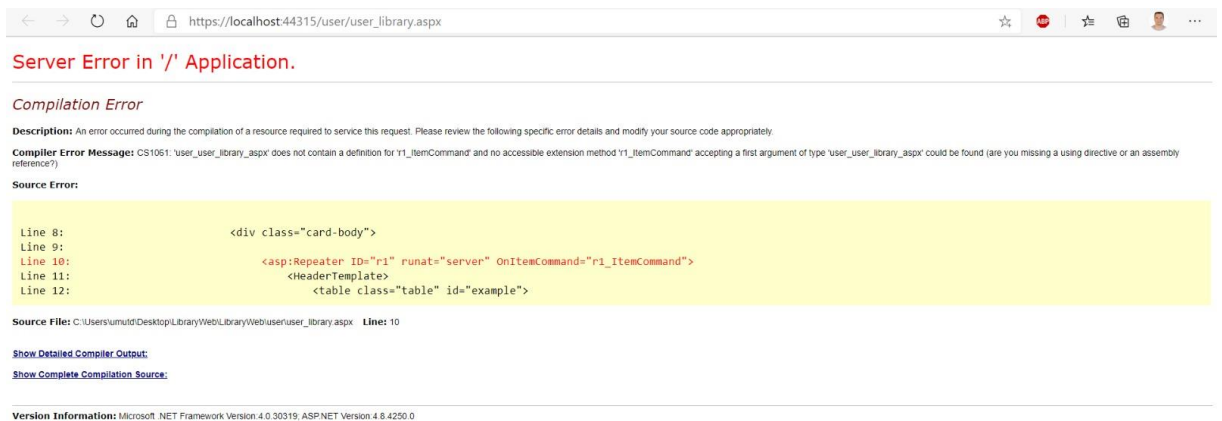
https://localhost:44315/user/user_library.aspx

ABP

Server Error in '/' Application.

Compilation Error

Description: An error occurred during the compilation of a resource required to service this request. Please review the following specific error details and modify your source code appropriately.

Compiler Error Message: CS1061: 'user_user_library_aspx' does not contain a definition for 'r1_ItemCommand' and no accessible extension method 'r1_ItemCommand' accepting a first argument of type 'user_user_library_aspx' could be found (are you missing a using directive or an assembly reference?)

Source Error:

Line 8: <div class="card-body">
Line 9:
Line 10: <asp:Repeater ID="r1" runat="server" OnItemCommand="r1_ItemCommand">
Line 11: <HeaderTemplate>
Line 12: <table class="table" id="example">

Source File: C:\Users\umutd\Desktop\LibraryWeb\LibraryWeb\user\user_library.aspx Line: 10

Show Detailed Compiler Output:

Show Complete Compilation Source:

Version Information: Microsoft .NET Framework Version:4.0.30319; ASP.NET Version:4.8.4250.0